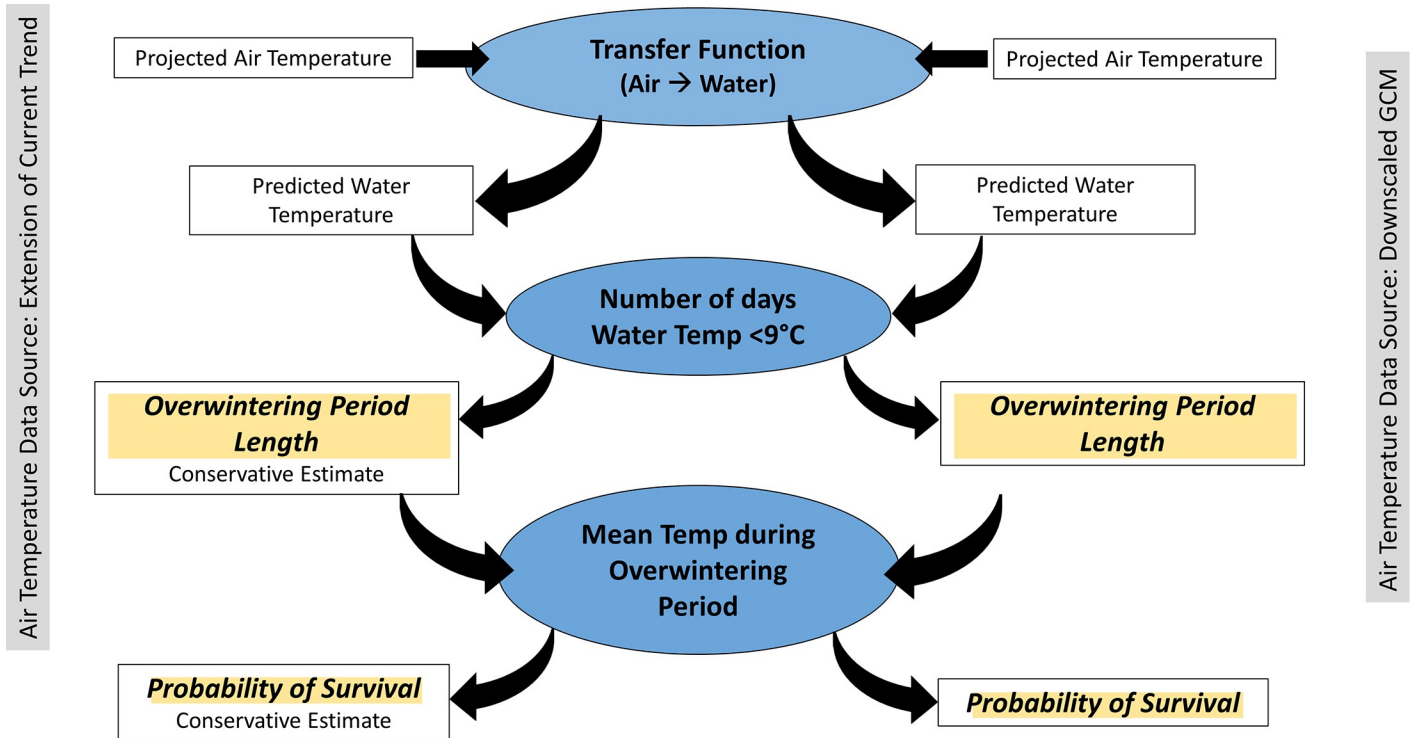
Air Temperature Data Source: Extension of Current Trend

Projected Air Temperature

Transfer Function
(Air → Water)

Projected Air Temperature

Air Temperature Data Source: Downscaled GCM

Predicted Water Temperature

Predicted Water Temperature

Number of days
Water Temp <9°C

Overwintering Period Length
Conservative Estimate

Overwintering Period Length

Mean Temp during Overwintering Period

Probability of Survival
Conservative Estimate

Probability of Survival